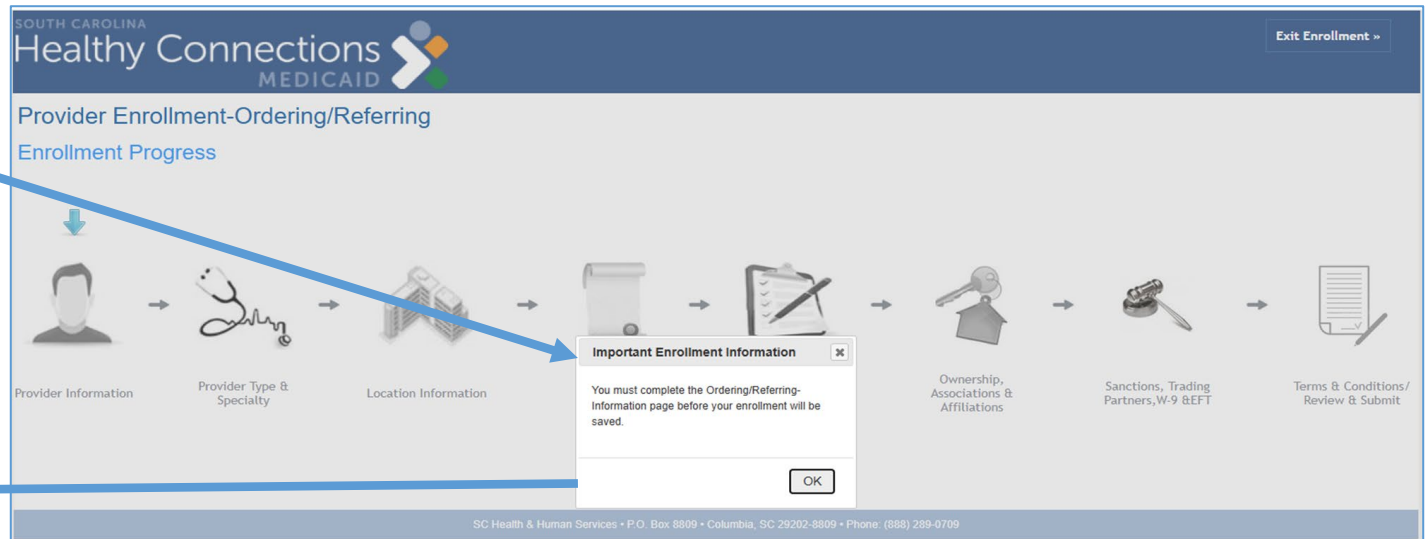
SOUTH CAROLINA
Healthy Connections
MEDICAID

Exit Enrollment »

Provider Enrollment-Ordering/Referring

Enrollment Progress

Provider Information

Provider Type & Specialty

Location Information

Important Enrollment Information

You must complete the Ordering/Referring-Information page before your enrollment will be saved.

OK

Ownership, Associations & Affiliations

Sanctions, Trading Partners,W-9 &EFT

Terms & Conditions/ Review & Submit

SC Health & Human Services • P.O. Box 8809 • Columbia, SC 29202-8809 • Phone: (888) 289-0709